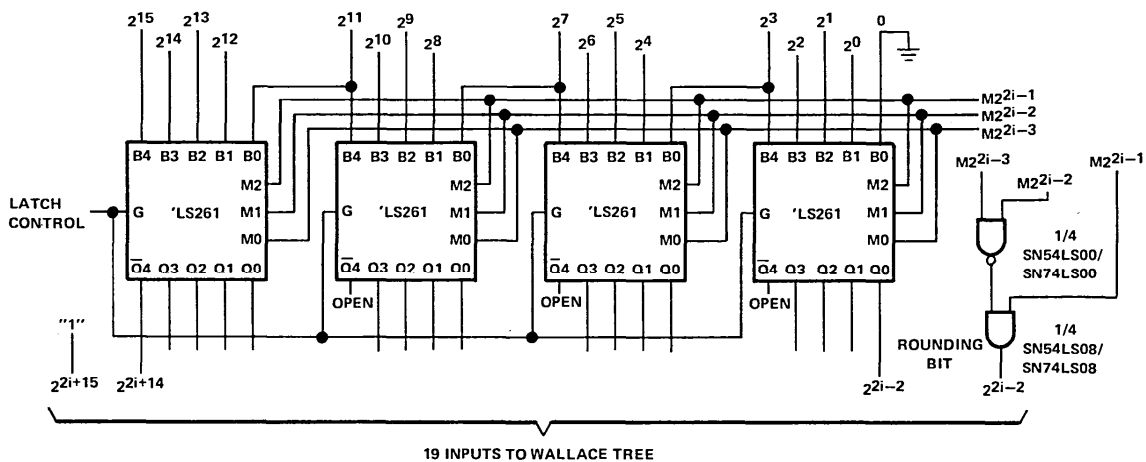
$2^{15}$ $2^{14}$ $2^{13}$ $2^{12}$ $2^{11}$ $2^{10}$ $2^{9}$ $2^{8}$ $2^{7}$ $2^{6}$ $2^{5}$ $2^{4}$ $2^{3}$ $2^{2}$ $2^{1}$ $2^{0}$ 0

$M2^{2i-1}$
$M2^{2i-2}$
$M2^{2i-3}$

B4 B3 B2 B1 B0
M2
LATCH CONTROL
G 'LS261 M1
M0
$\overline{Q}4$ Q3 Q2 Q1 Q0

B4 B3 B2 B1 B0
M2
G 'LS261 M1
M0
$\overline{Q}4$ Q3 Q2 Q1 Q0
OPEN

B4 B3 B2 B1 B0
M2
G 'LS261 M1
M0
$\overline{Q}4$ Q3 Q2 Q1 Q0
OPEN

B4 B3 B2 B1 B0
M2
G 'LS261 M1
M0
$\overline{Q}4$ Q3 Q2 Q1 Q0
OPEN

$M2^{2i-3}$
$M2^{2i-2}$
$M2^{2i-1}$

1/4
SN54LS00/
SN74LS00

"1"

$2^{2i+15}$ $2^{2i+14}$

ROUNDING BIT

1/4
SN54LS08/
SN74LS08

$2^{2i-2}$ $2^{2i-2}$

19 INPUTS TO WALLACE TREE